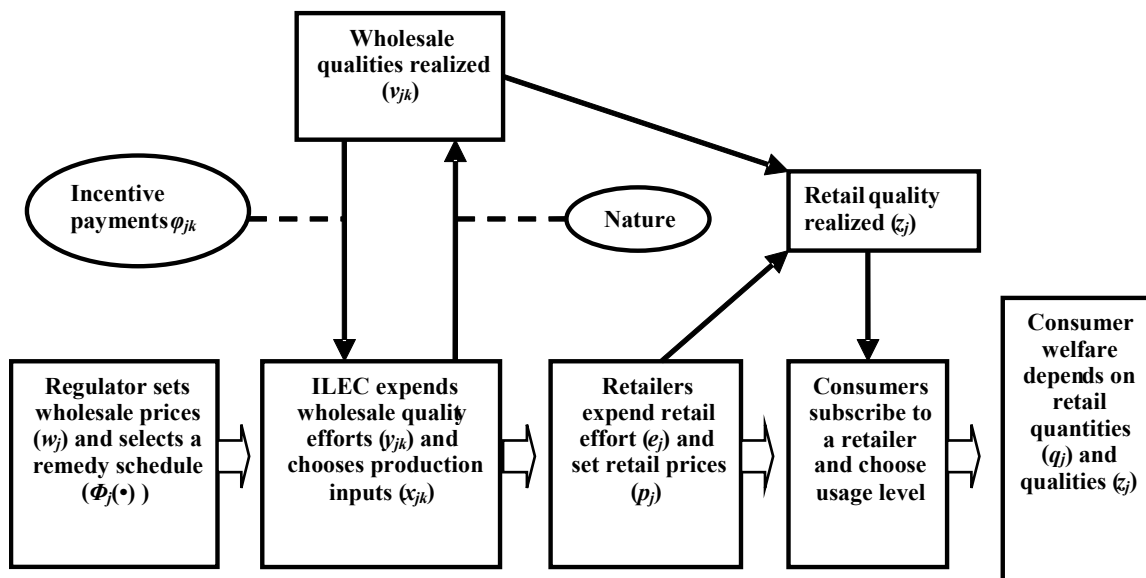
Wholesale qualities realized ($v_{jk}$)

Incentive payments $\varphi_{jk}$

Nature

Retail quality realized ($z_j$)

Regulator sets wholesale prices ($w_j$) and selects a remedy schedule ($\Phi_j(\bullet)$)

ILEC expends wholesale quality efforts ($y_{jk}$) and chooses production inputs ($x_{jk}$)

Retailers expend retail effort ($e_j$) and set retail prices ($p_j$)

Consumers subscribe to a retailer and choose usage level

Consumer welfare depends on retail quantities ($q_j$) and qualities ($z_j$)